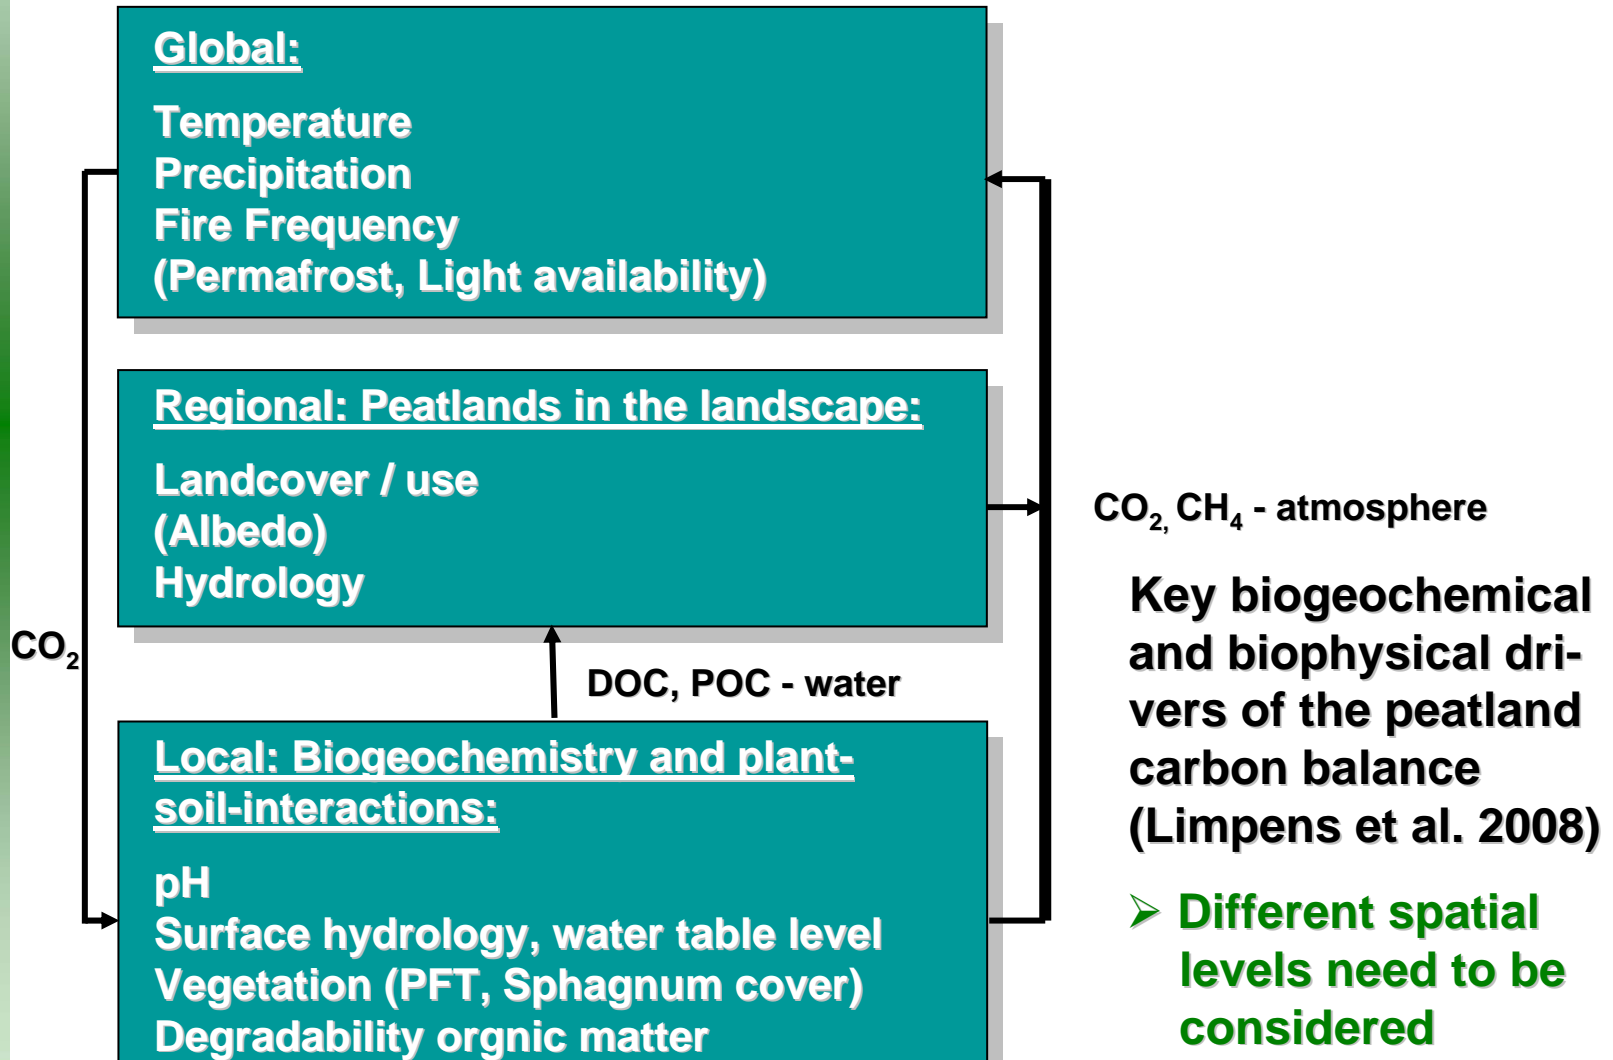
Global:

Temperature
Precipitation
Fire Frequency
(Permafrost, Light availability)

Regional: Peatlands in the landscape:

Landcover / use
(Albedo)
Hydrology

$CO_2$

DOC, POC - water

$CO_2$, $CH_4$ - atmosphere

Local: Biogeochemistry and plant-soil-interactions:

pH
Surface hydrology, water table level
Vegetation (PFT, Sphagnum cover)
Degradability orgnic matter

Key biogeochemical and biophysical drivers of the peatland carbon balance (Limpens et al. 2008)

➢ Different spatial levels need to be considered